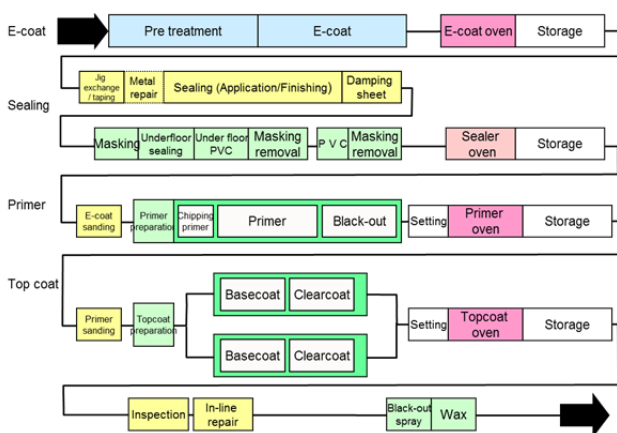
E-coat
Pre treatment
E-coat
E-coat oven
Storage

Sealing
Jig exchange / taping
Metal repair
Sealing (Application/Finishing)
Damping sheet
Masking
Underfloor sealing
Under floor PVC
Masking removal
P V C
Masking removal
Sealer oven
Storage

Primer
E-coat sanding
Primer preparation
Chipping primer
Primer
Black-out
Setting
Primer oven
Storage

Top coat
Primer sanding
Topcoat preparation
Basecoat
Clearcoat
Basecoat
Clearcoat
Setting
Topcoat oven
Storage

Inspection
In-line repair
Black-out spray
Wax